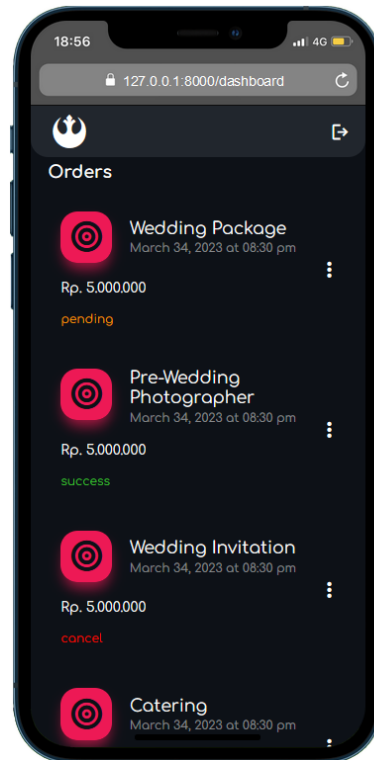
18:56
4G
127.0.0.1:8000/dashboard

Orders

Wedding Package
March 34, 2023 at 08:30 pm
Rp. 5,000,000
pending

Pre-Wedding Photographer
March 34, 2023 at 08:30 pm
Rp. 5,000,000
success

Wedding Invitation
March 34, 2023 at 08:30 pm
Rp. 5,000,000
cancel

Catering
March 34, 2023 at 08:30 pm